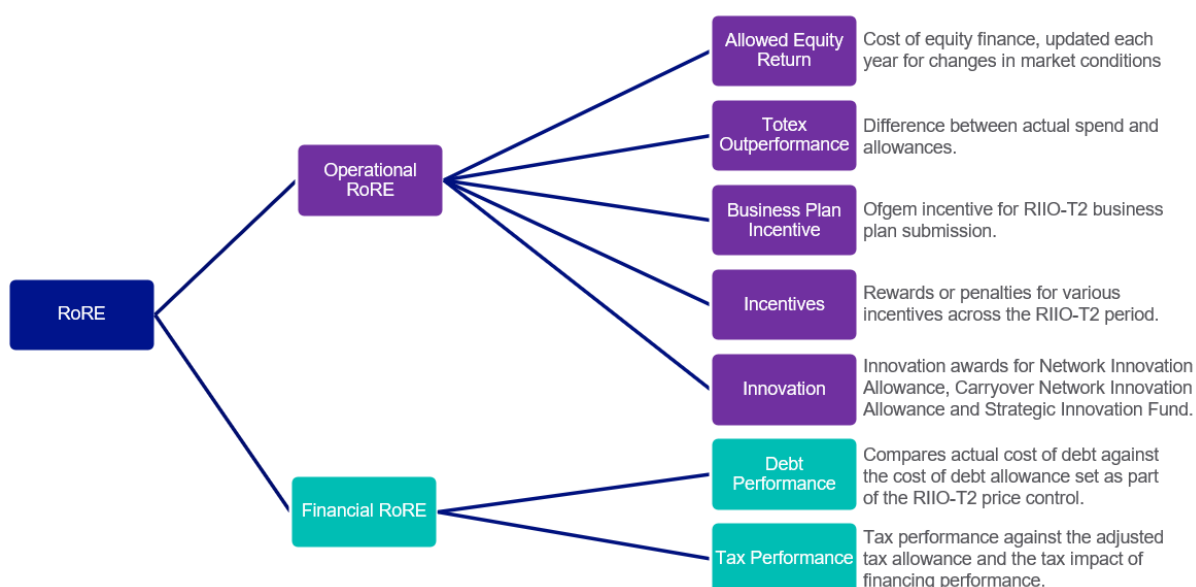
RoRE

Operational RoRE

Allowed Equity Return

Cost of equity finance, updated each year for changes in market conditions

Totex Outperformance

Difference between actual spend and allowances.

Business Plan Incentive

Ofgem incentive for RIIO-T2 business plan submission.

Incentives

Rewards or penalties for various incentives across the RIIO-T2 period.

Innovation

Innovation awards for Network Innovation Allowance, Carryover Network Innovation Allowance and Strategic Innovation Fund.

Financial RoRE

Debt Performance

Compares actual cost of debt against the cost of debt allowance set as part of the RIIO-T2 price control.

Tax Performance

Tax performance against the adjusted tax allowance and the tax impact of financing performance.